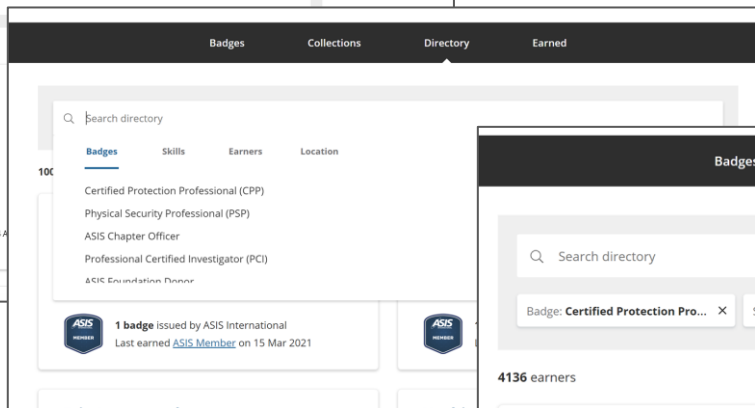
Badges Collections Directory Earned

Search directory

Badges Skills Earners Location

100

Certified Protection Professional (CPP)
Physical Security Professional (PSP)
ASIS Chapter Officer
Professional Certified Investigator (PCI)
ASIS Foundation Donor

ASIS MEMBER

1 badge issued by ASIS International
Last earned ASIS Member on 15 Mar 2021

ASIS MEMBER

Badges

Search directory

Badge: Certified Protection Pro... ×

4136 earners